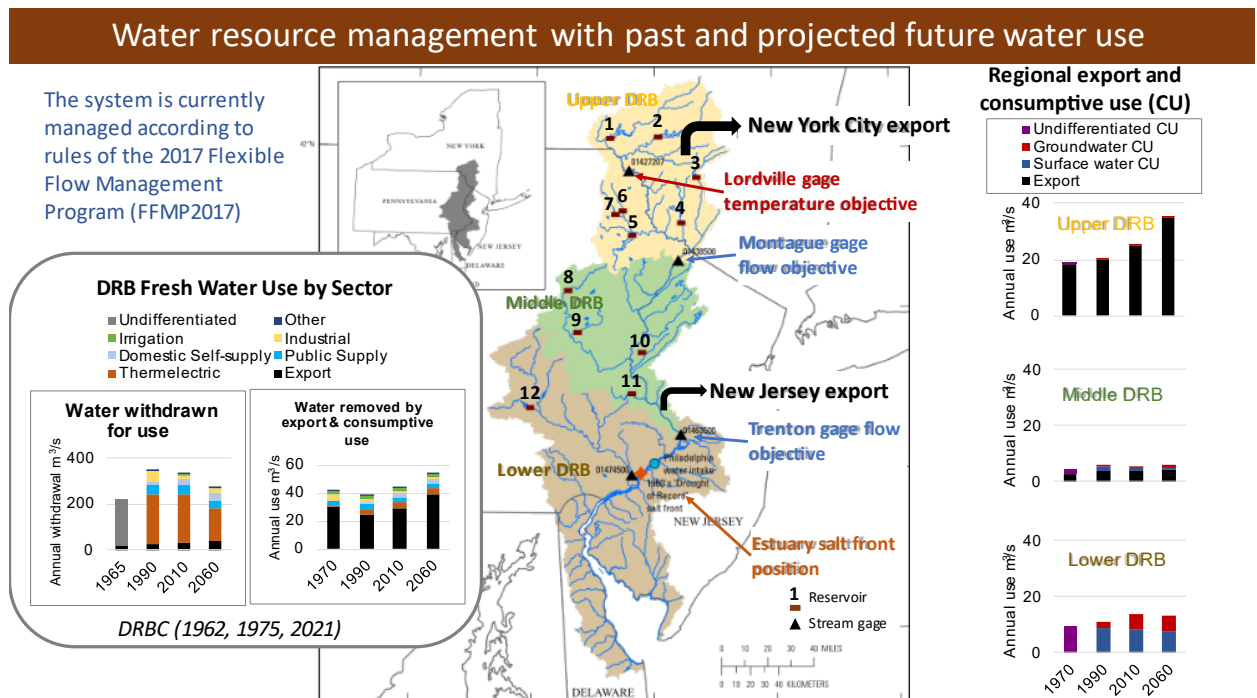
Water resource management with past and projected future water use

The system is currently managed according to rules of the 2017 Flexible Flow Management Program (FFMP2017)

DRB Fresh Water Use by Sector

Undifferentiated
Other
Irrigation
Industrial
Domestic Self-supply
Public Supply
Thermelectric
Export

Water withdrawn for use

Annual withdrawal m$^3$/s

400
200
0

1965
1990
2010
2060

Water removed by export & consumptive use

Annual use m$^3$/s

60
40
20
0

1970
1990
2010
2060

DRBC (1962, 1975, 2021)

NEW YORK
PENNSYLVANIA
NEW JERSEY
DELAWARE

Upper DRB
1
2
01427207
3
6
7
5
4
01438500
8
Middle DRB
9
10
11
12
01463500
Lower DRB
01474500
Philadelphia water intake
1960's "Drought of Record" salt front
NEW JERSEY
DELAWARE

New York City export
Lordville gage temperature objective
Montague gage flow objective
New Jersey export
Trenton gage flow objective
Estuary salt front position

1 Reservoir
Stream gage

0 10 20 30 40 MILES
0 10 20 30 40 KILOMETERS

Regional export and consumptive use (CU)

Undifferentiated CU
Groundwater CU
Surface water CU
Export

Upper DRB
Annual use m$^3$/s
40
20
0

Middle DRB
Annual use m$^3$/s
40
20
0

Lower DRB
Annual use m$^3$/s
40
20
0

1970
1990
2010
2060